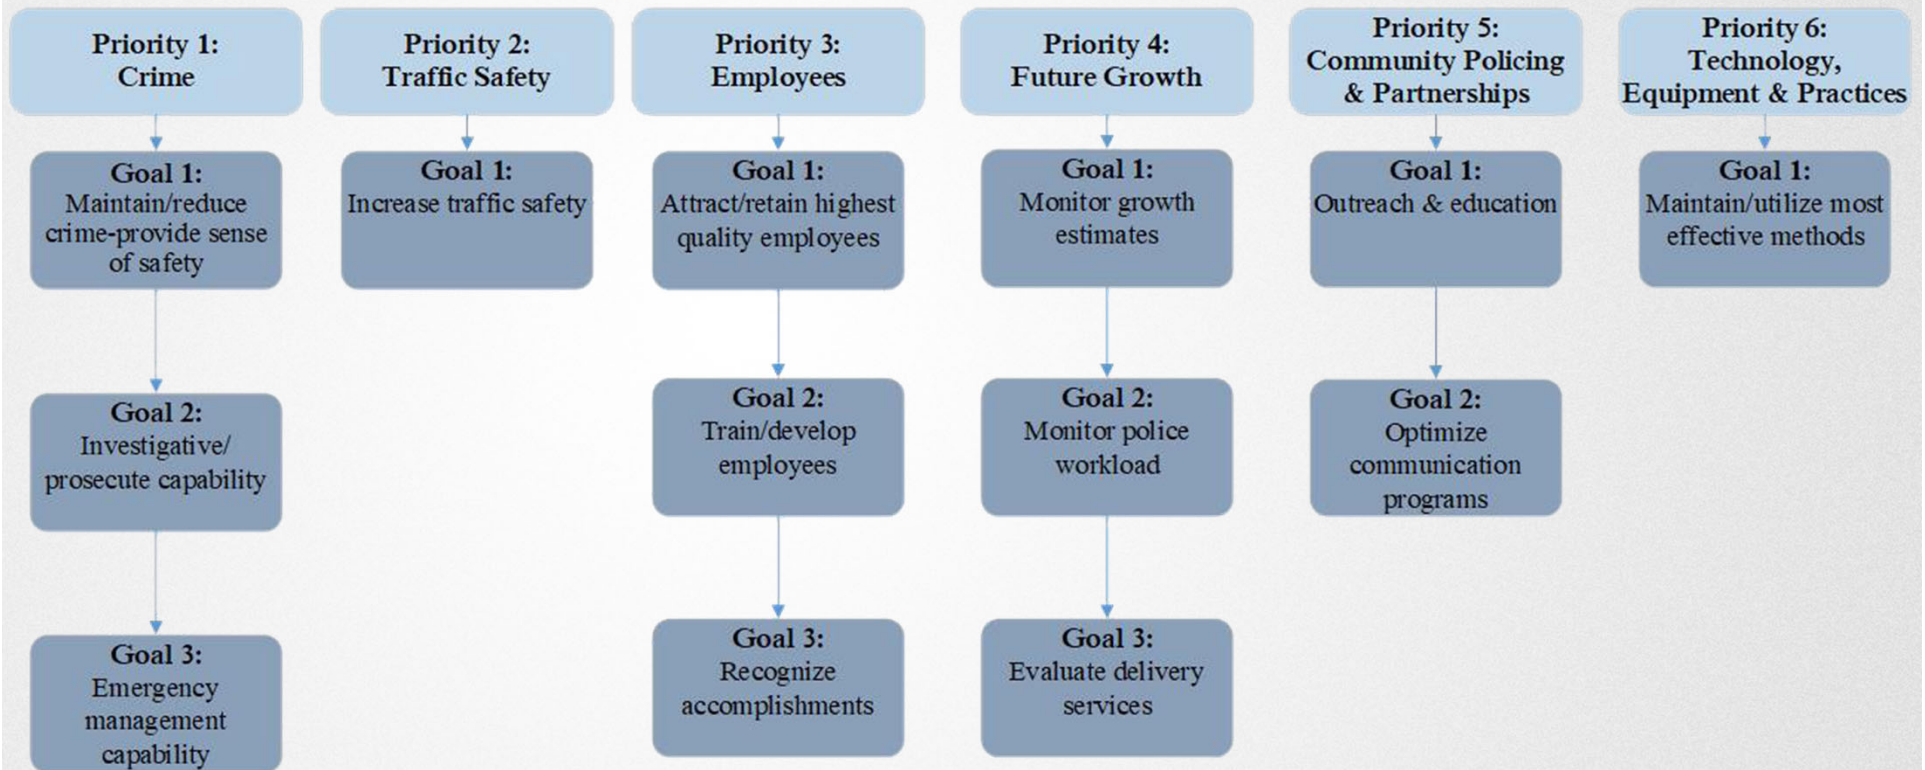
Priority 1:
Crime

Goal 1:
Maintain/reduce crime-provide sense of safety

Goal 2:
Investigative/ prosecute capability

Goal 3:
Emergency management capability

Priority 2:
Traffic Safety

Goal 1:
Increase traffic safety

Priority 3:
Employees

Goal 1:
Attract/retain highest quality employees

Goal 2:
Train/develop employees

Goal 3:
Recognize accomplishments

Priority 4:
Future Growth

Goal 1:
Monitor growth estimates

Goal 2:
Monitor police workload

Goal 3:
Evaluate delivery services

Priority 5:
Community Policing & Partnerships

Goal 1:
Outreach & education

Goal 2:
Optimize communication programs

Priority 6:
Technology, Equipment & Practices

Goal 1:
Maintain/utilize most effective methods